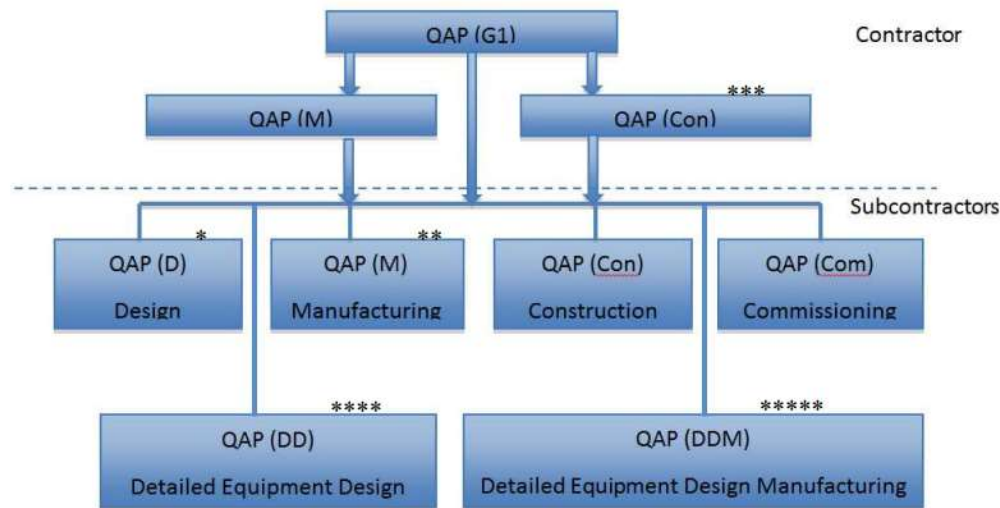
QAP (G1)

Contractor

QAP (M)

***

QAP (Con)

Subcontractors

*

QAP (D)

Design

**

QAP (M)

Manufacturing

QAP (Con)

Construction

QAP (Com)

Commissioning

****

QAP (DD)

Detailed Equipment Design

*****

QAP (DDM)

Detailed Equipment Design Manufacturing